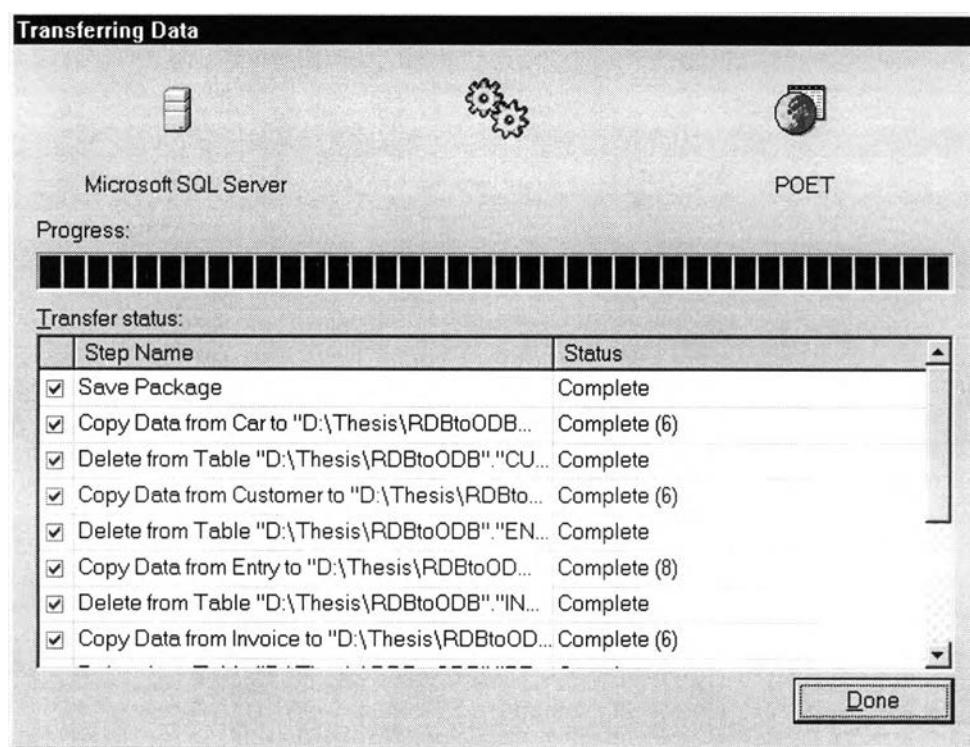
Transferring Data

Microsoft SQL Server

POET

Progress:

Transfer status:

| | Step Name | Status |
|---|---|---|
| ☑ | Save Package | Complete |
| ☑ | Copy Data from Car to "D:\Thesis\RDBtoODB... | Complete (6) |
| ☑ | Delete from Table "D:\Thesis\RDBtoODB"."CU... | Complete |
| ☑ | Copy Data from Customer to "D:\Thesis\RDBto... | Complete (6) |
| ☑ | Delete from Table "D:\Thesis\RDBtoODB"."EN... | Complete |
| ☑ | Copy Data from Entry to "D:\Thesis\RDBtoOD... | Complete (8) |
| ☑ | Delete from Table "D:\Thesis\RDBtoODB"."IN... | Complete |
| ☑ | Copy Data from Invoice to "D:\Thesis\RDBtoOD... | Complete (6) |
| | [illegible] | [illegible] |

Done